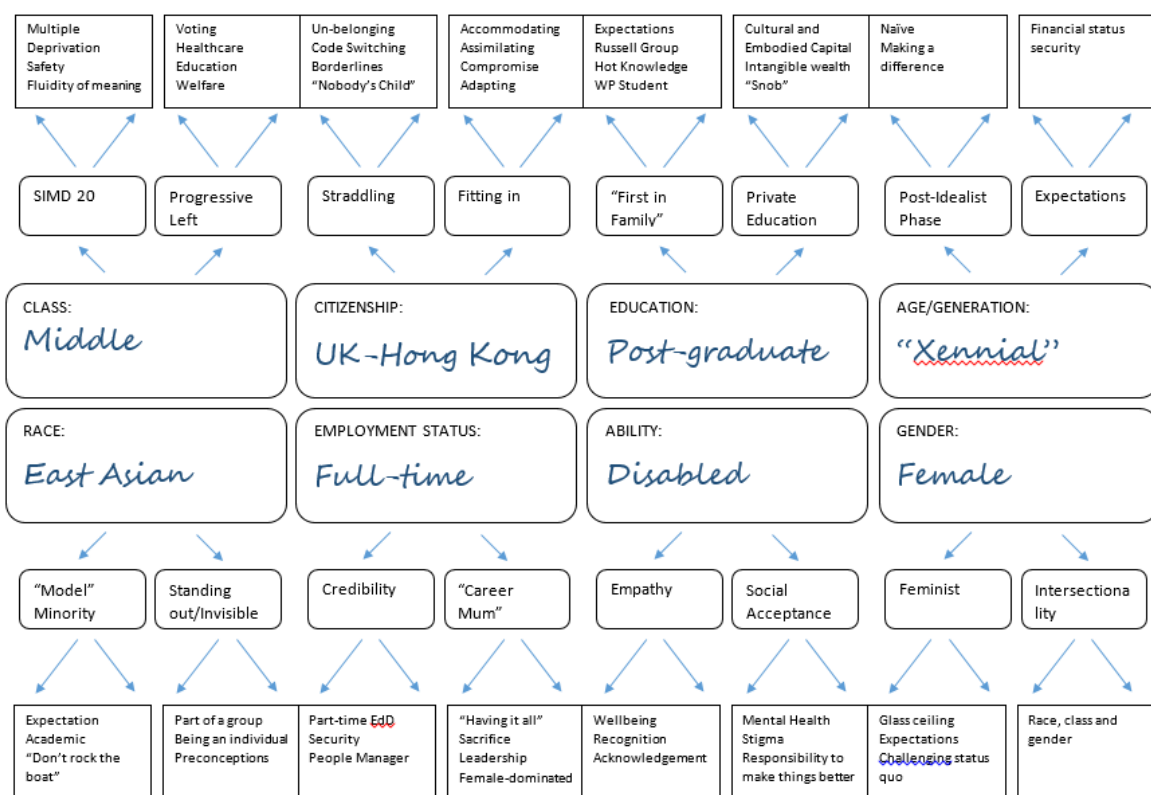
Multiple
Deprivation
Safety
Fluidity of meaning

Voting
Healthcare
Education
Welfare

Un-belonging
Code Switching
Borderlines
"Nobody's Child"

Accommodating
Assimilating
Compromise
Adapting

Expectations
Russell Group
Hot Knowledge
WP Student

Cultural and
Embodied Capital
Intangible wealth
"Snob"

Naïve
Making a difference

Financial status
security

SIMD 20

Progressive Left

Straddling

Fitting in

"First in Family"

Private Education

Post-Idealist Phase

Expectations

CLASS:
Middle

CITIZENSHIP:
UK-Hong Kong

EDUCATION:
Post-graduate

AGE/GENERATION:
"Xennial"

RACE:
East Asian

EMPLOYMENT STATUS:
Full-time

ABILITY:
Disabled

GENDER:
Female

"Model" Minority

Standing out/Invisible

Credibility

"Career Mum"

Empathy

Social Acceptance

Feminist

Intersectiona lity

Expectation
Academic
"Don't rock the boat"

Part of a group
Being an individual
Preconceptions

Part-time EdD
Security
People Manager

"Having it all"
Sacrifice
Leadership
Female-dominated

Wellbeing
Recognition
Acknowledgement

Mental Health
Stigma
Responsibility to make things better

Glass ceiling
Expectations
Challenging status quo

Race, class and gender